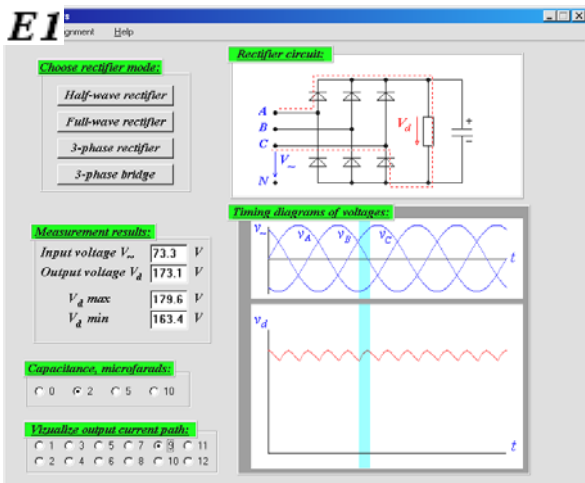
E1

gnment Help

Choose rectifier mode:

Half-wave rectifier

Full-wave rectifier

3-phase rectifier

3-phase bridge

Rectifier circuit:

A
B
C
$V_{\sim}$
N
$V_d$
+

Measurement results:

Input voltage $V_{\sim}$ 73.3 V

Output voltage $V_d$ 173.1 V

$V_d$ max 179.6 V

$V_d$ min 163.4 V

Capacitance, microfarads:

0 2 5 10

Visualize output current path:

1 3 5 7 9 11
2 4 6 8 10 12

Timing diagrams of voltages:

$v_{\sim}$ $v_A$ $v_B$ $v_C$ t

$v_d$

t